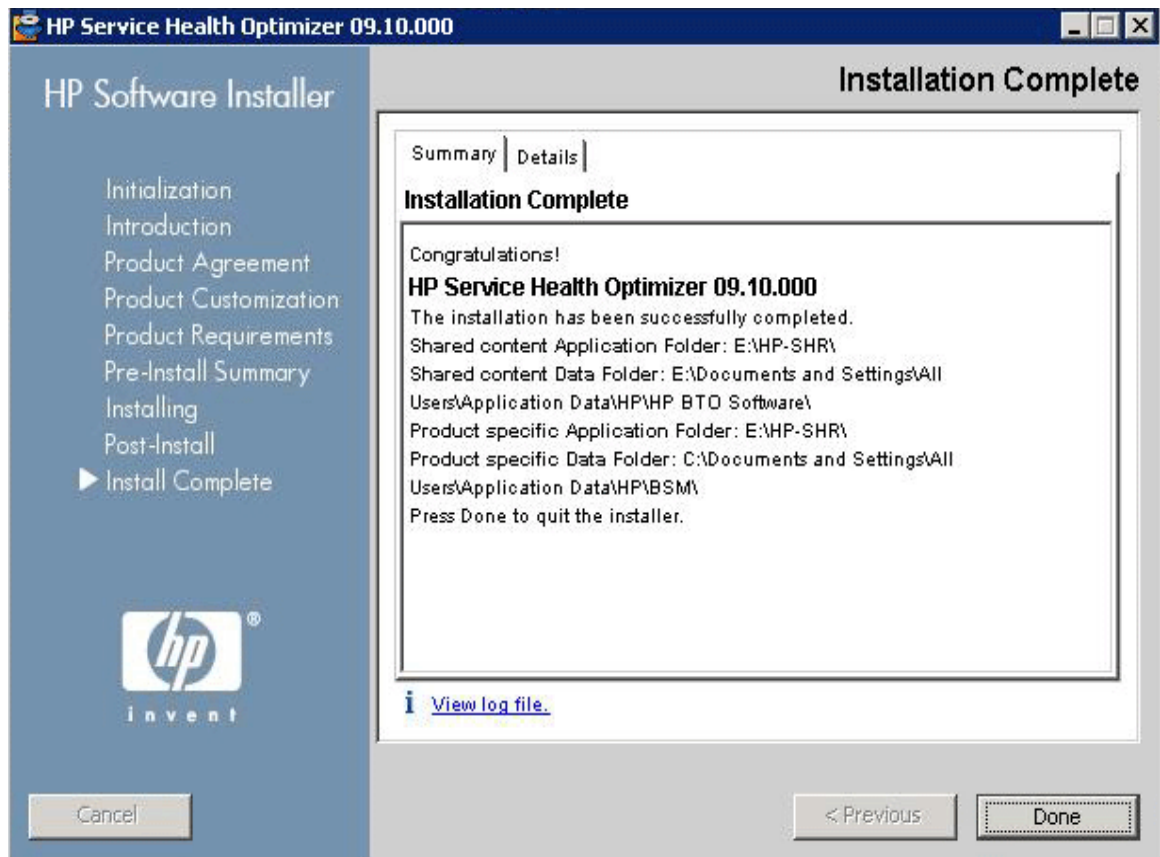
HP Service Health Optimizer 09.10.000

HP Software Installer

Installation Complete

Initialization
Introduction
Product Agreement
Product Customization
Product Requirements
Pre-Install Summary
Installing
Post-Install
Install Complete

Summary | Details

Installation Complete

Congratulations!

HP Service Health Optimizer 09.10.000

The installation has been successfully completed.
Shared content Application Folder: E:\HP-SHR\
Shared content Data Folder: E:\Documents and Settings\All Users\Application Data\HP\HP BTO Software\
Product specific Application Folder: E:\HP-SHR\
Product specific Data Folder: C:\Documents and Settings\All Users\Application Data\HP\BSM\
Press Done to quit the installer.

hp ®
invent

View log file.

Cancel

< Previous

Done